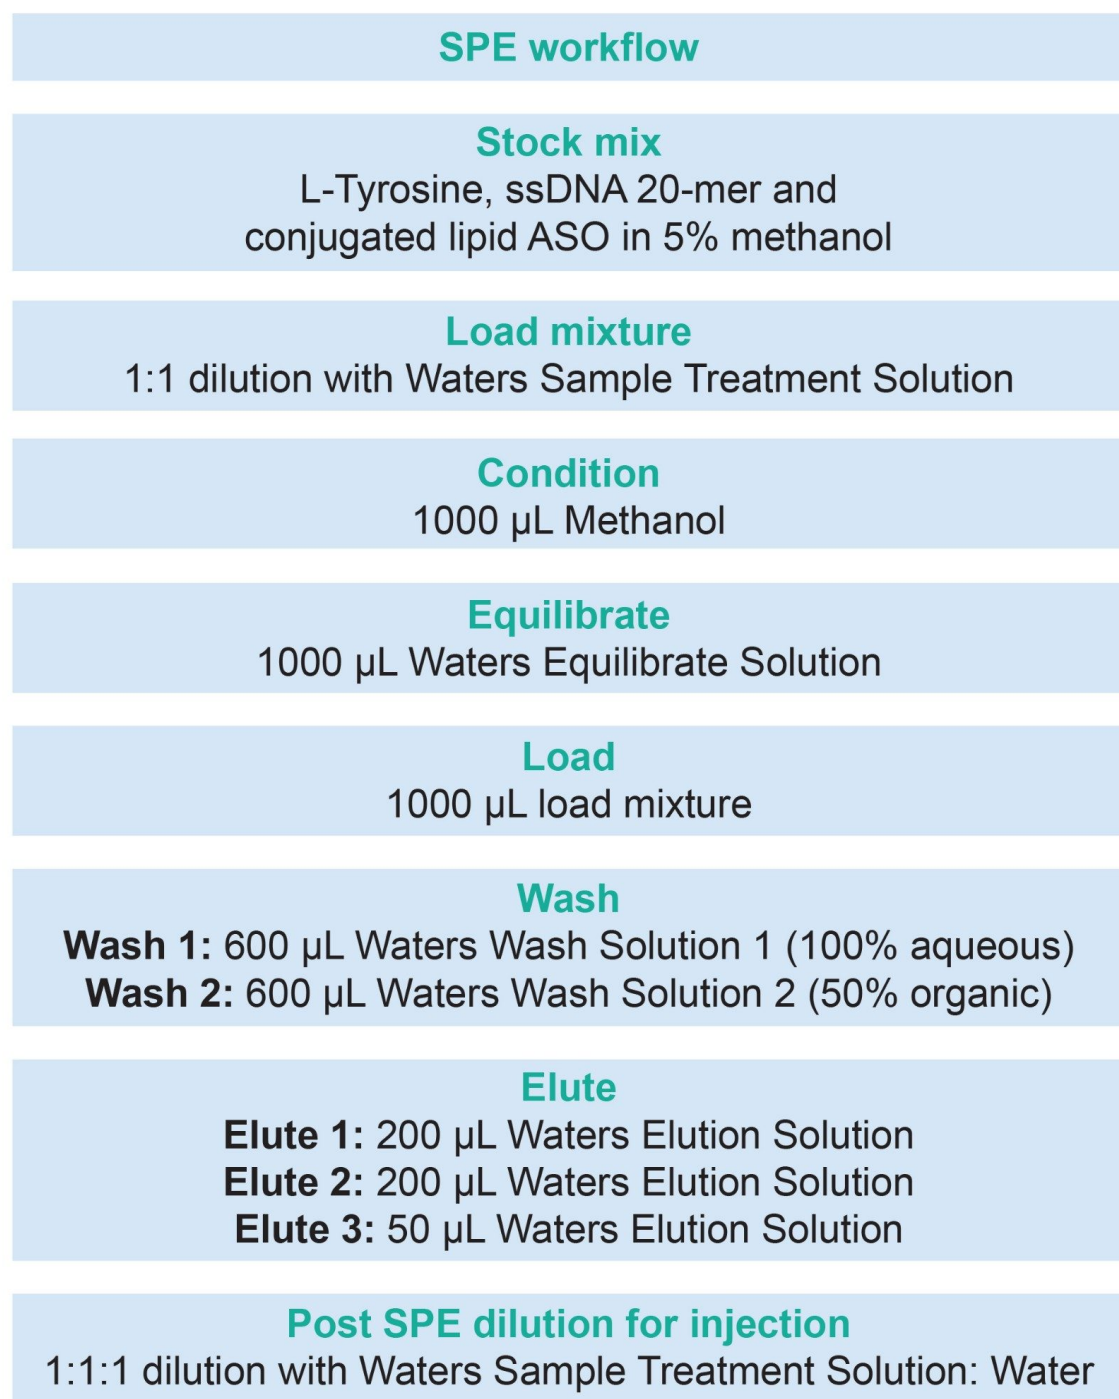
SPE workflow

Stock mix
L-Tyrosine, ssDNA 20-mer and conjugated lipid ASO in 5% methanol

Load mixture
1:1 dilution with Waters Sample Treatment Solution

Condition
1000 µL Methanol

Equilibrate
1000 µL Waters Equilibrate Solution

Load
1000 µL load mixture

Wash
Wash 1: 600 µL Waters Wash Solution 1 (100% aqueous)
Wash 2: 600 µL Waters Wash Solution 2 (50% organic)

Elute
Elute 1: 200 µL Waters Elution Solution
Elute 2: 200 µL Waters Elution Solution
Elute 3: 50 µL Waters Elution Solution

Post SPE dilution for injection
1:1:1 dilution with Waters Sample Treatment Solution: Water